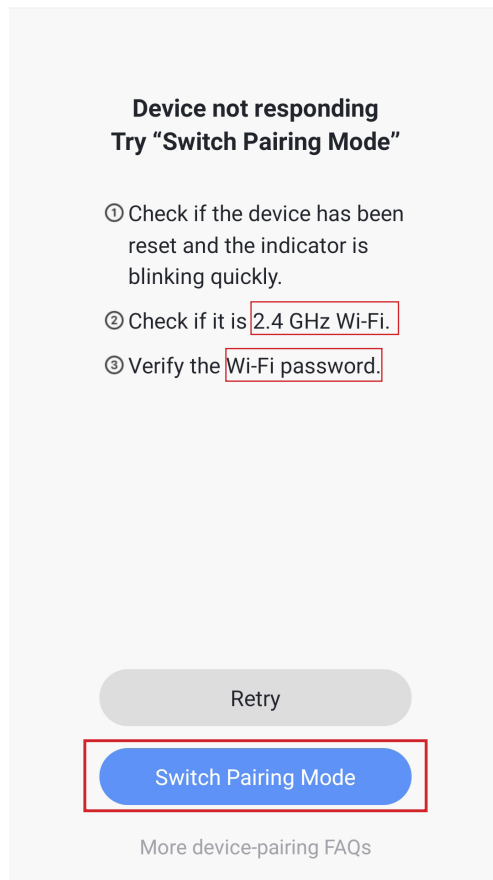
Device not responding
Try “Switch Pairing Mode”

① Check if the device has been reset and the indicator is blinking quickly.

② Check if it is 2.4 GHz Wi-Fi.

③ Verify the Wi-Fi password.

Retry

Switch Pairing Mode

More device-pairing FAQs